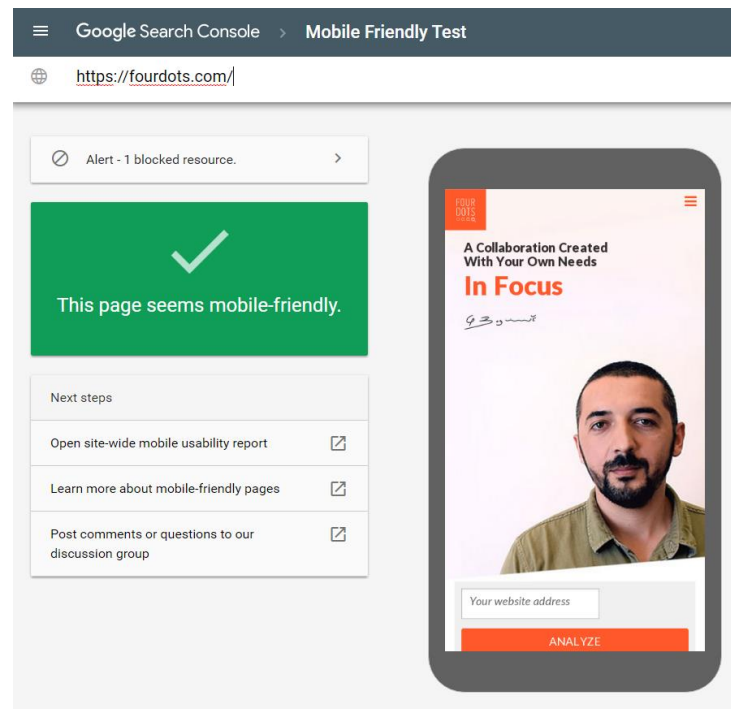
Google Search Console > Mobile Friendly Test

https://fourdots.com/

Alert - 1 blocked resource.

This page seems mobile-friendly.

Next steps

Open site-wide mobile usability report

Learn more about mobile-friendly pages

Post comments or questions to our discussion group

FOUR DOTS

A Collaboration Created With Your Own Needs

In Focus

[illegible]

Your website address

ANALYZE